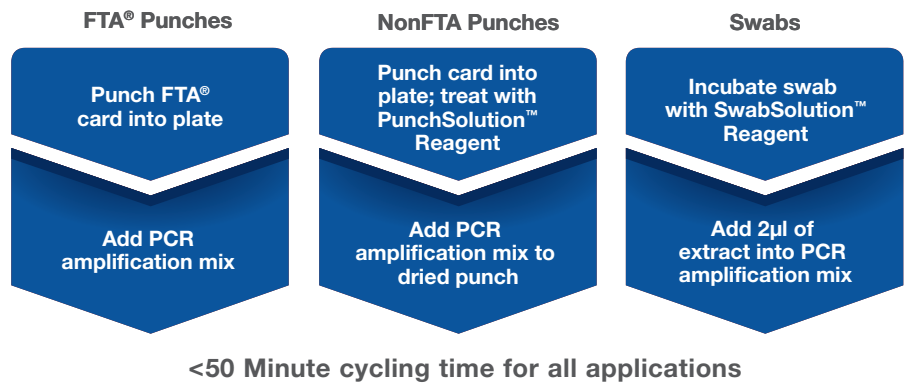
FTA® Punches

Punch FTA® card into plate

Add PCR amplification mix

NonFTA Punches

Punch card into plate; treat with PunchSolution™ Reagent

Add PCR amplification mix to dried punch

Swabs

Incubate swab with SwabSolution™ Reagent

Add 2µl of extract into PCR amplification mix

<50 Minute cycling time for all applications